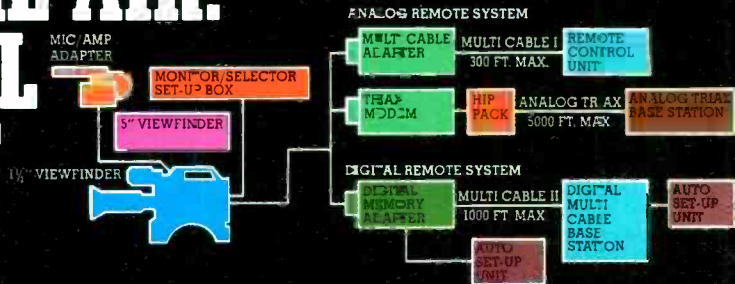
ANALOG REMOTE SYSTEM

MIC/AMP ADAPTER

MONITOR/SELECTOR SET-UP BOX

5" VIEWFINDER

1½" VIEWFINDER

MULTI CABLE ADAPTER

MULTI CABLE I 300 FT. MAX.

REMOTE CONTROL UNIT

TRIAX MODEM

HIP PACK

ANALOG TRIAX 5000 FT. MAX.

ANALOG TRIAX BASE STATION

DIGITAL REMOTE SYSTEM

DIGITAL MEMORY ADAPTER

MULTI CABLE II 1000 FT. MAX.

DIGITAL MULTI CABLE BASE STATION

AUTO SET-UP UNIT

AUTO SET-UP UNIT